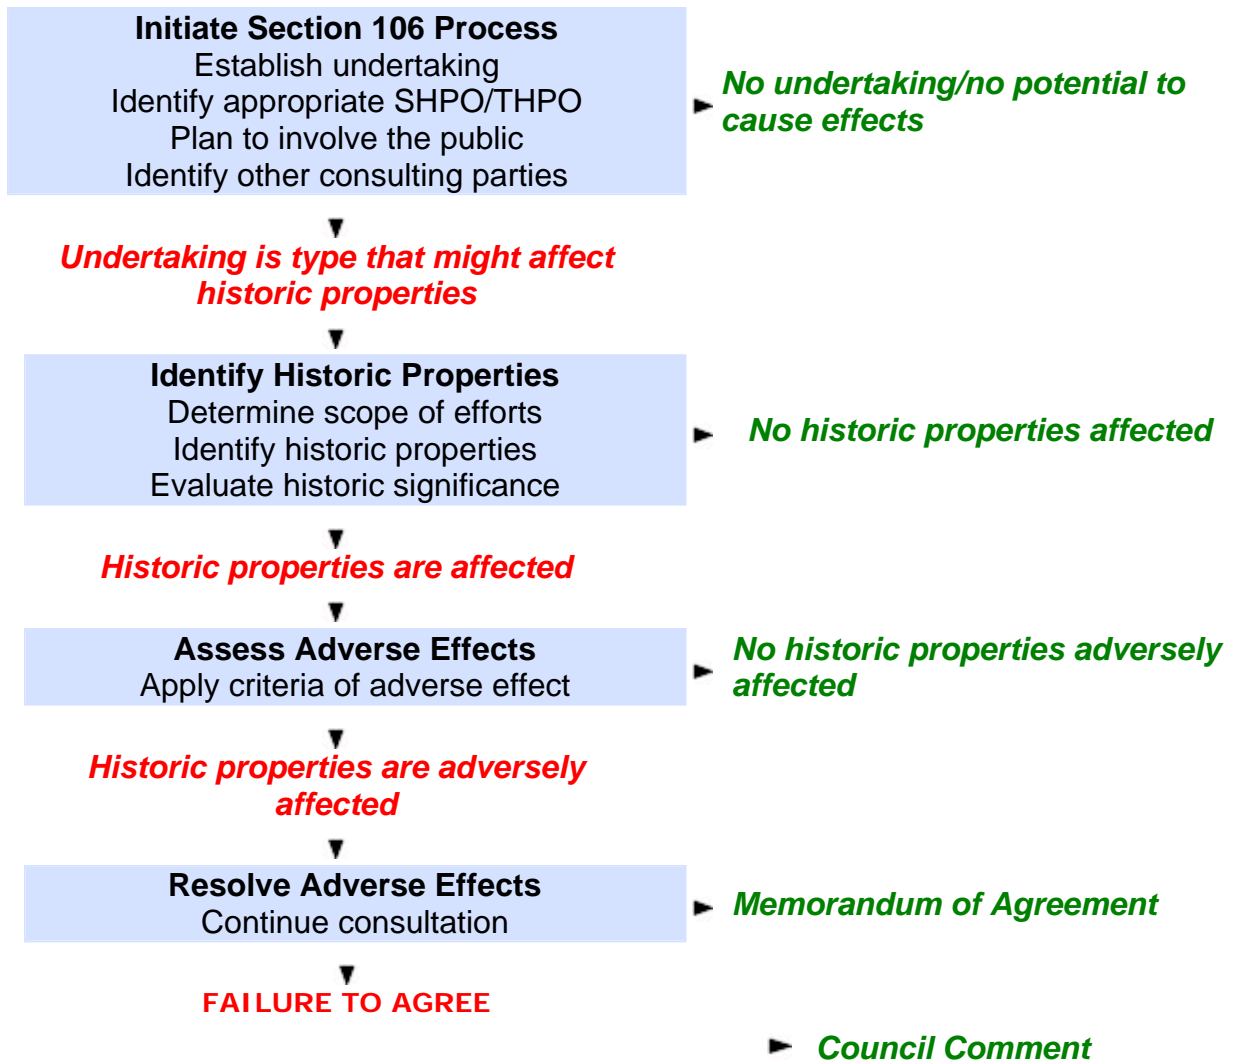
Initiate Section 106 Process
Establish undertaking
Identify appropriate SHPO/THPO
Plan to involve the public
Identify other consulting parties

No undertaking/no potential to cause effects

Undertaking is type that might affect historic properties

Identify Historic Properties
Determine scope of efforts
Identify historic properties
Evaluate historic significance

No historic properties affected

Historic properties are affected

Assess Adverse Effects
Apply criteria of adverse effect

No historic properties adversely affected

Historic properties are adversely affected

Resolve Adverse Effects
Continue consultation

Memorandum of Agreement

FAILURE TO AGREE

Council Comment